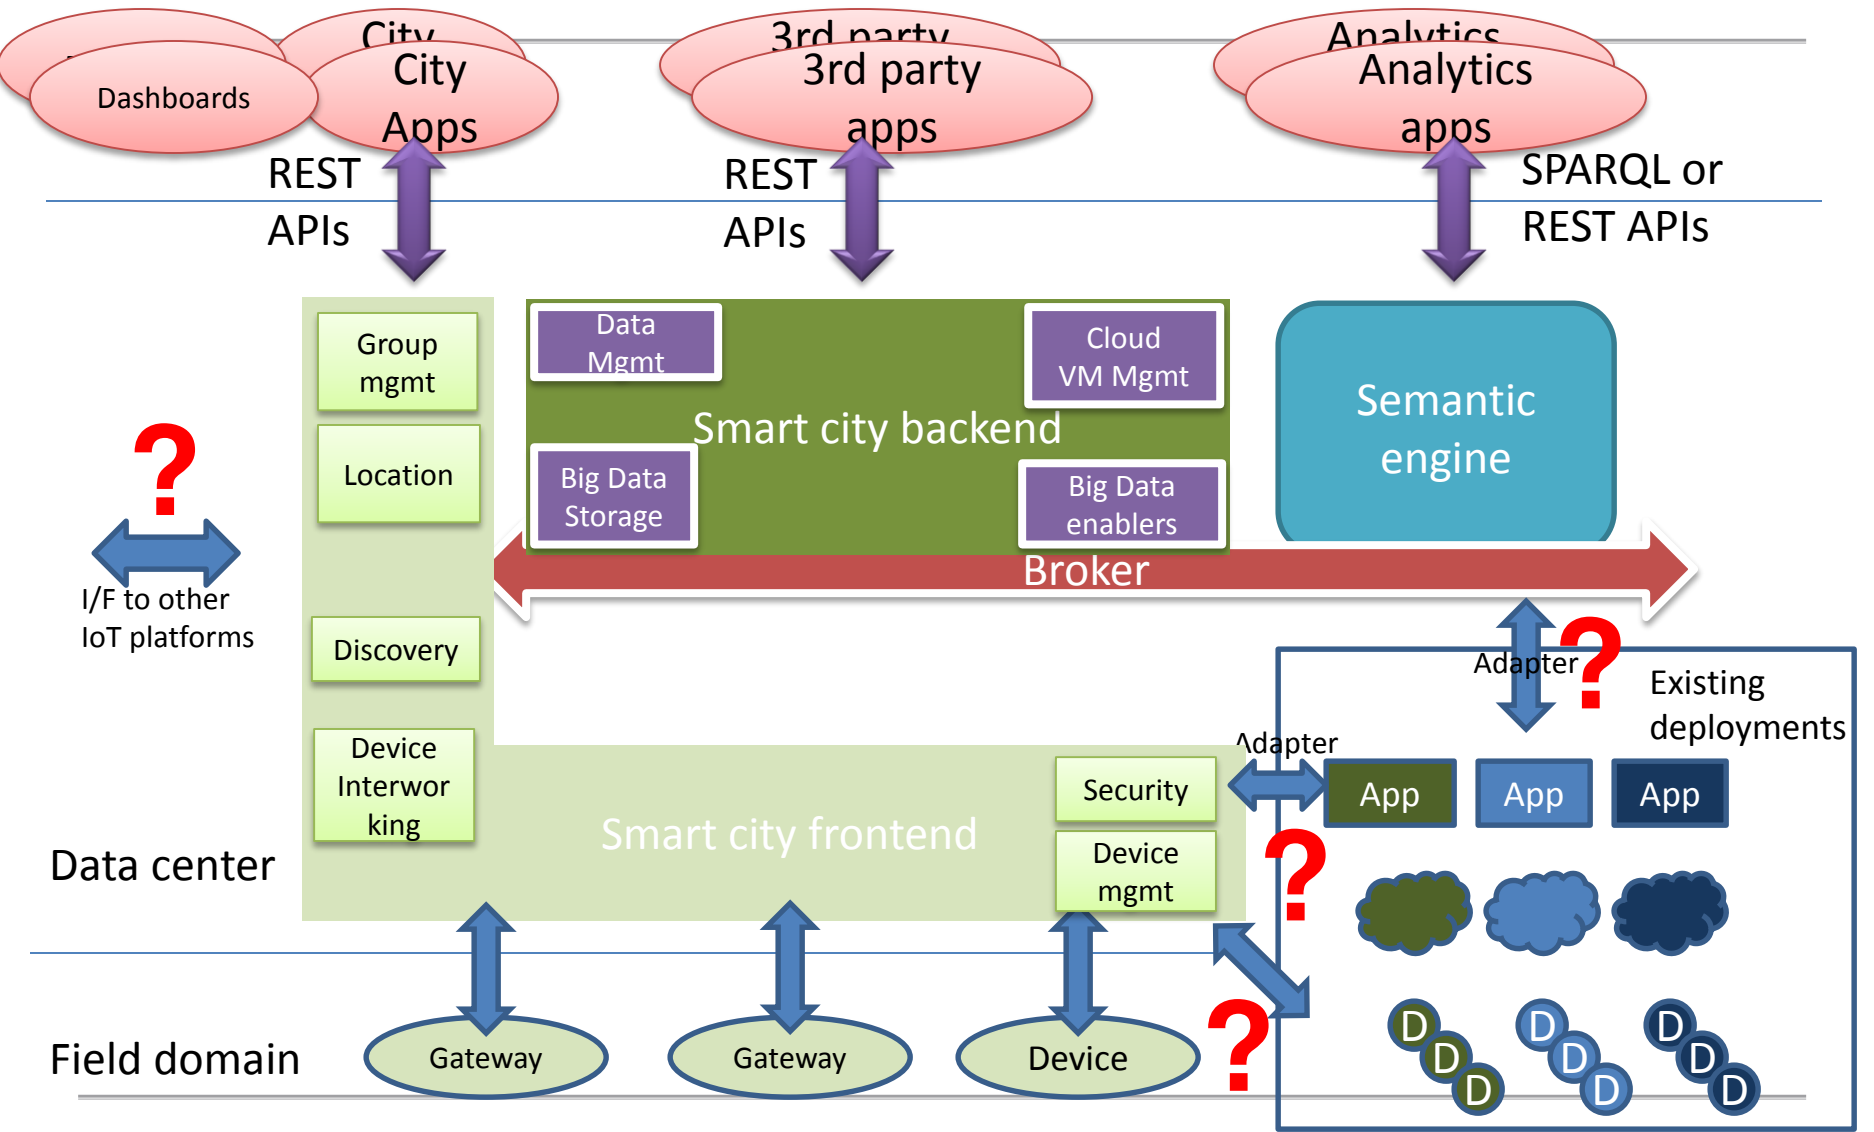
City
Dashboards
City Apps
3rd party
3rd party apps
Analytics
Analytics apps
REST APIs
REST APIs
SPARQL or REST APIs
Group mgmt
Location
Discovery
Device Interworking
Data Mgmt
Cloud VM Mgmt
Smart city backend
Big Data Storage
Big Data enablers
Semantic engine
Broker
?
I/F to other IoT platforms
Adapter
?
Existing deployments
Adapter
Security
App
App
App
Device mgmt
Smart city frontend
?
Data center
?
D
D
D
D
D
D
D
D
D
Field domain
Gateway
Gateway
Device